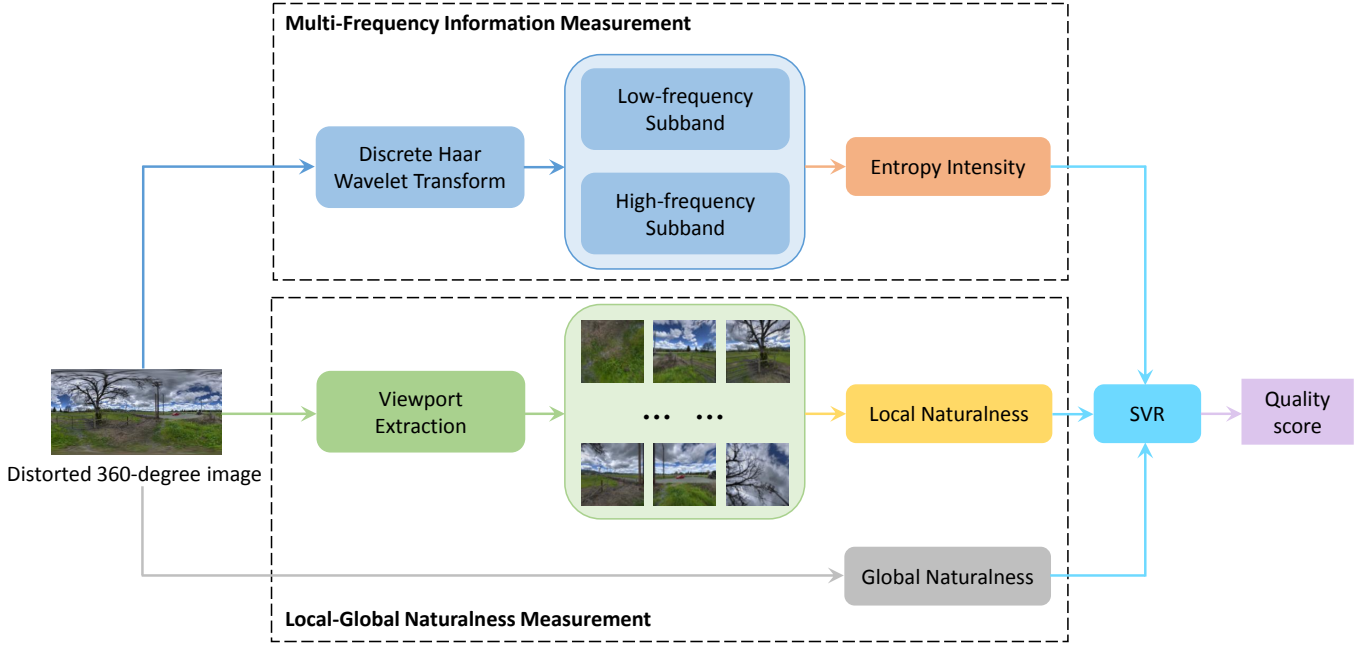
Multi-Frequency Information Measurement

Discrete Haar Wavelet Transform

Low-frequency Subband

High-frequency Subband

Entropy Intensity

Distorted 360-degree image

Viewport Extraction

… …

Local Naturalness

SVR

Quality score

Global Naturalness

Local-Global Naturalness Measurement